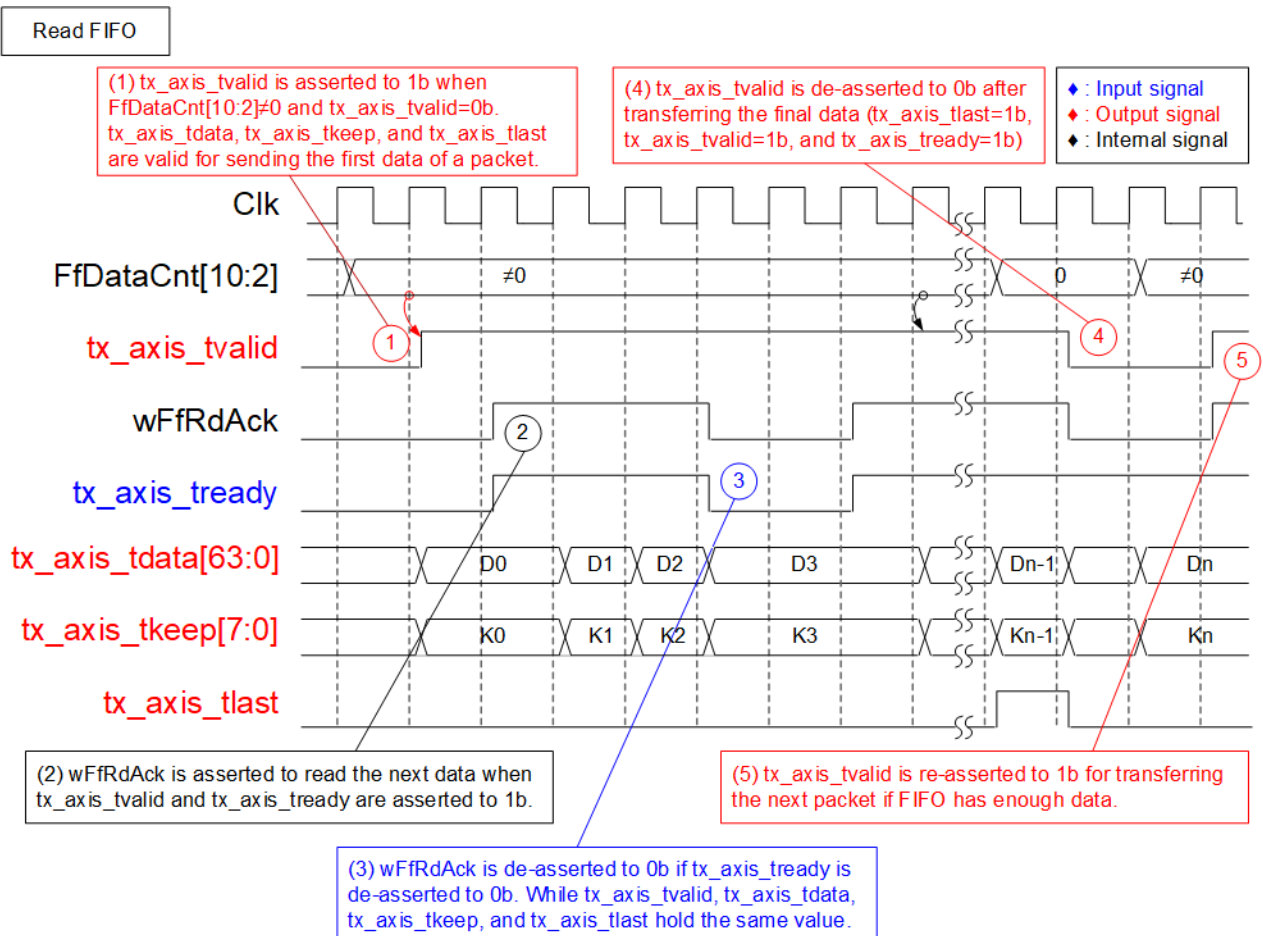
Read FIFO

(1) tx_axis_tvalid is asserted to 1b when FfDataCnt[10:2]≠0 and tx_axis_tvalid=0b. tx_axis_tdata, tx_axis_tkeep, and tx_axis_tlast are valid for sending the first data of a packet.

(4) tx_axis_tvalid is de-asserted to 0b after transferring the final data (tx_axis_tlast=1b, tx_axis_tvalid=1b, and tx_axis_tready=1b)

♦ : Input signal
♦ : Output signal
♦ : Internal signal

Clk

FfDataCnt[10:2]

≠0

0

≠0

tx_axis_tvalid

1

4

5

wFfRdAck

2

tx_axis_tready

3

tx_axis_tdata[63:0]

D0

D1

D2

D3

Dn-1

Dn

tx_axis_tkeep[7:0]

K0

K1

K2

K3

Kn-1

Kn

tx_axis_tlast

(2) wFfRdAck is asserted to read the next data when tx_axis_tvalid and tx_axis_tready are asserted to 1b.

(5) tx_axis_tvalid is re-asserted to 1b for transferring the next packet if FIFO has enough data.

(3) wFfRdAck is de-asserted to 0b if tx_axis_tready is de-asserted to 0b. While tx_axis_tvalid, tx_axis_tdata, tx_axis_tkeep, and tx_axis_tlast hold the same value.